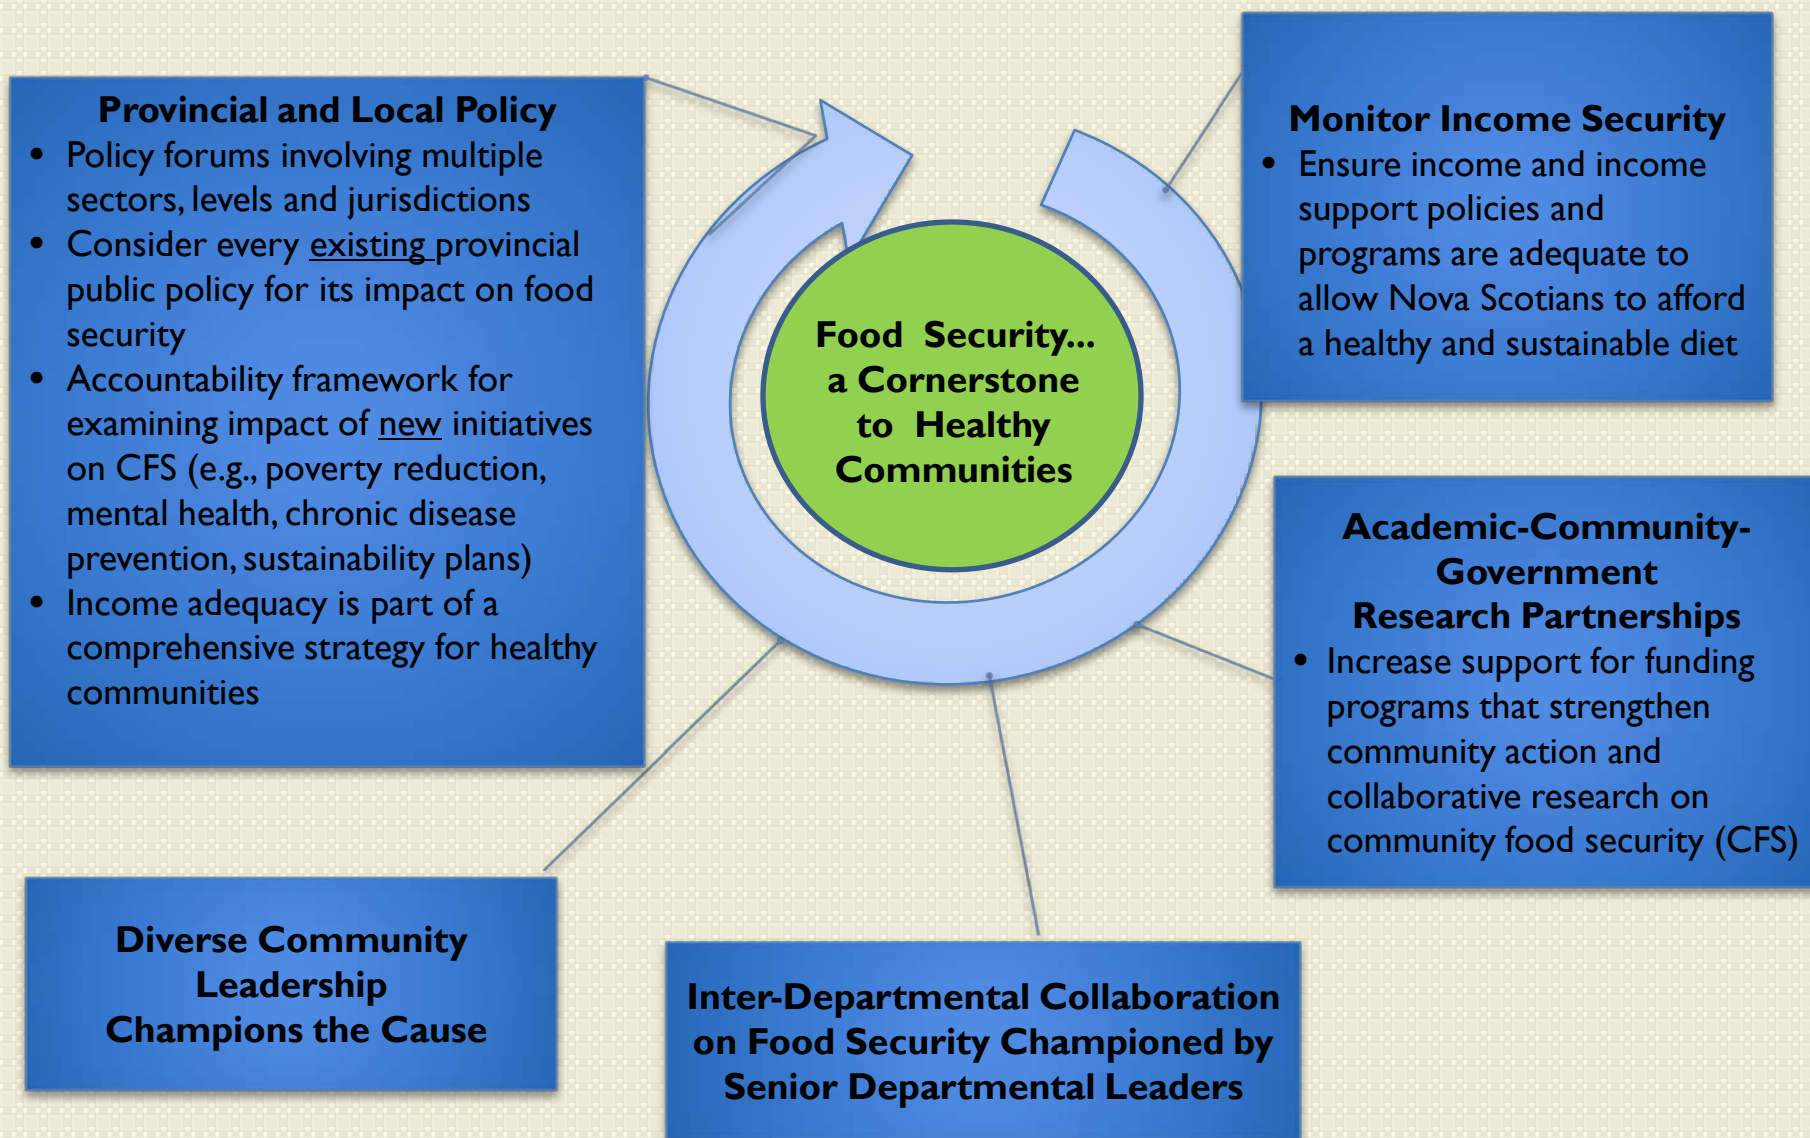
**Provincial and Local Policy**

- Policy forums involving multiple sectors, levels and jurisdictions
- Consider every existing provincial public policy for its impact on food security
- Accountability framework for examining impact of new initiatives on CFS (e.g., poverty reduction, mental health, chronic disease prevention, sustainability plans)
- Income adequacy is part of a comprehensive strategy for healthy communities

Food Security... a Cornerstone to Healthy Communities

**Monitor Income Security**

- Ensure income and income support policies and programs are adequate to allow Nova Scotians to afford a healthy and sustainable diet

**Academic-Community-Government Research Partnerships**

- Increase support for funding programs that strengthen community action and collaborative research on community food security (CFS)

**Diverse Community Leadership Champions the Cause**

**Inter-Departmental Collaboration on Food Security Championed by Senior Departmental Leaders**